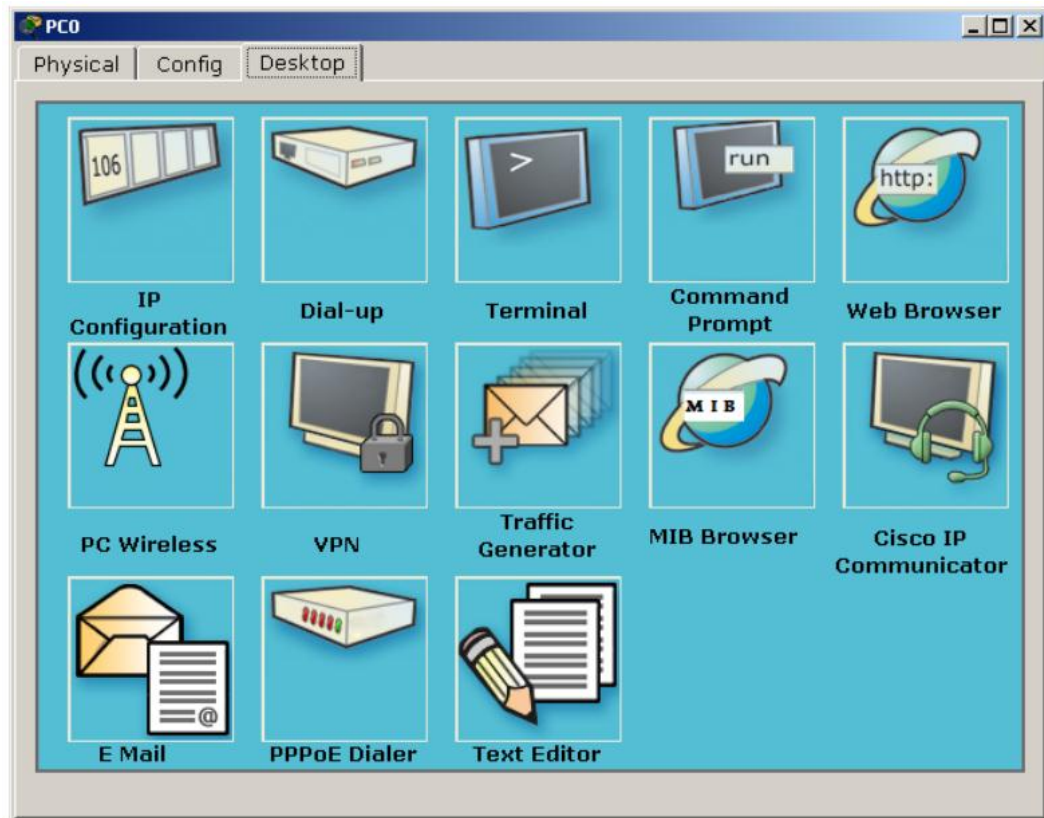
PC0

Physical | Config | Desktop

106

IP Configuration

Dial-up

>

Terminal

run

Command Prompt

http:

Web Browser

PC Wireless

VPN

Traffic Generator

MIB

MIB Browser

Cisco IP Communicator

@

E Mail

PPPoE Dialer

Text Editor